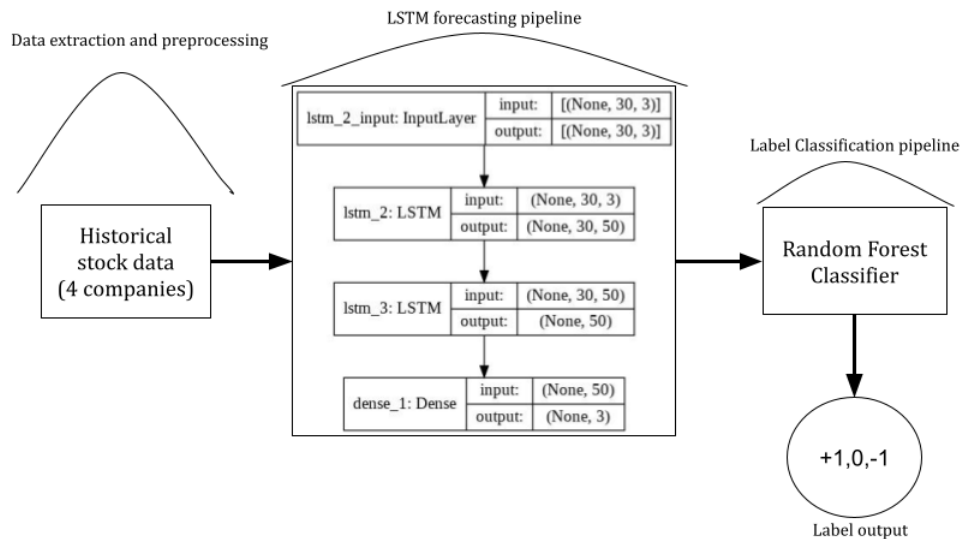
Data extraction and preprocessing

Historical stock data (4 companies)

LSTM forecasting pipeline

| lstm_2_input: InputLayer | input: | [(None, 30, 3)] |
|---|---|---|
| | output: | [(None, 30, 3)] |

| lstm_2: LSTM | input: | (None, 30, 3) |
|---|---|---|
| | output: | (None, 30, 50) |

| lstm_3: LSTM | input: | (None, 30, 50) |
|---|---|---|
| | output: | (None, 50) |

| dense_1: Dense | input: | (None, 50) |
|---|---|---|
| | output: | (None, 3) |

Label Classification pipeline

Random Forest Classifier

+1,0,-1

Label output